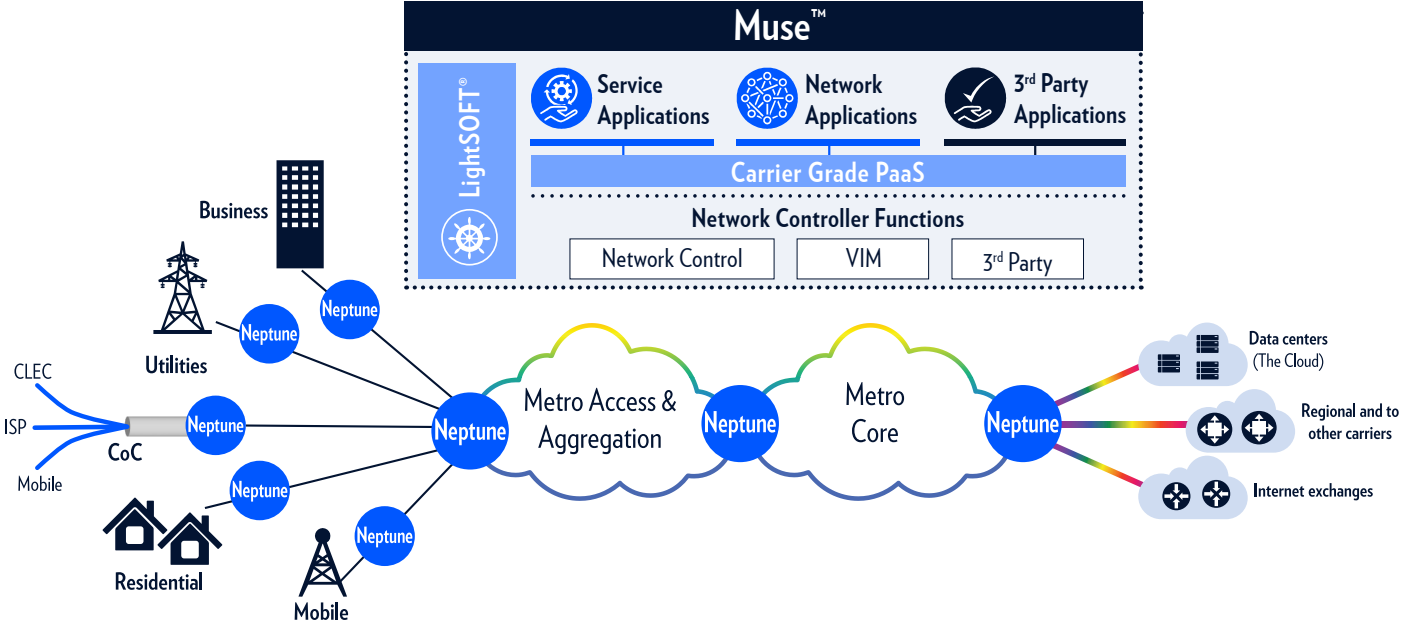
Muse™

LightSOFT®

Service Applications

Network Applications

3rd Party Applications

Carrier Grade PaaS

Network Controller Functions

Network Control

VIM

3rd Party

Business

Utilities

CLEC

ISP

Mobile

CoC

Residential

Mobile

Neptune

Neptune

Neptune

Neptune

Neptune

Neptune

Metro Access & Aggregation

Neptune

Metro Core

Neptune

Data centers (The Cloud)

Regional and to other carriers

Internet exchanges